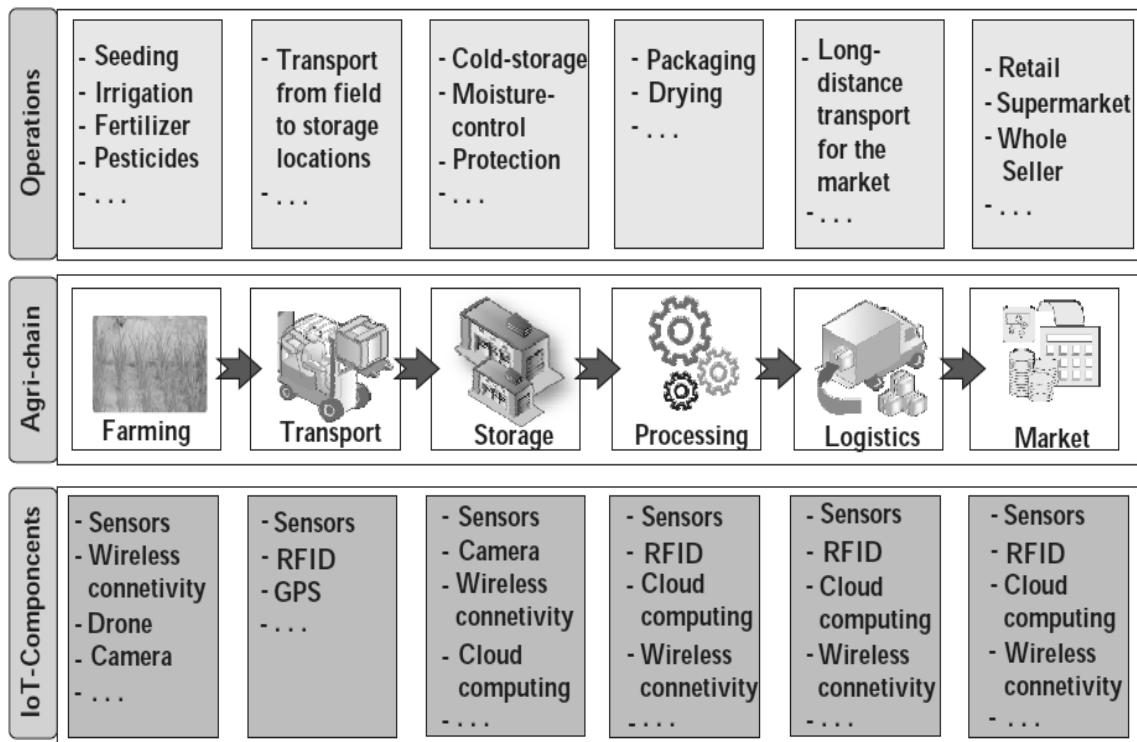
Operations

- Seeding
- Irrigation
- Fertilizer
- Pesticides
- . . .

- Transport from field to storage locations
- . . .

- Cold-storage
- Moisture-control
- Protection
- . . .

- Packaging
- Drying
- . . .

- Long-distance transport for the market
- . . .

- Retail
- Supermarket
- Whole Seller
- . . .

Agri-chain

Farming

Transport

Storage

Processing

Logistics

Market

IoT-Componcents

- Sensors
- Wireless connetivity
- Drone
- Camera
- . . .

- Sensors
- RFID
- GPS
- . . .

- Sensors
- Camera
- Wireless connetivity
- Cloud computing
- . . .

- Sensors
- RFID
- Cloud computing
- Wireless connetivity
- . . .

- Sensors
- RFID
- Cloud computing
- Wireless connetivity
- . . .

- Sensors
- RFID
- Cloud computing
- Wireless connetivity
- . . .